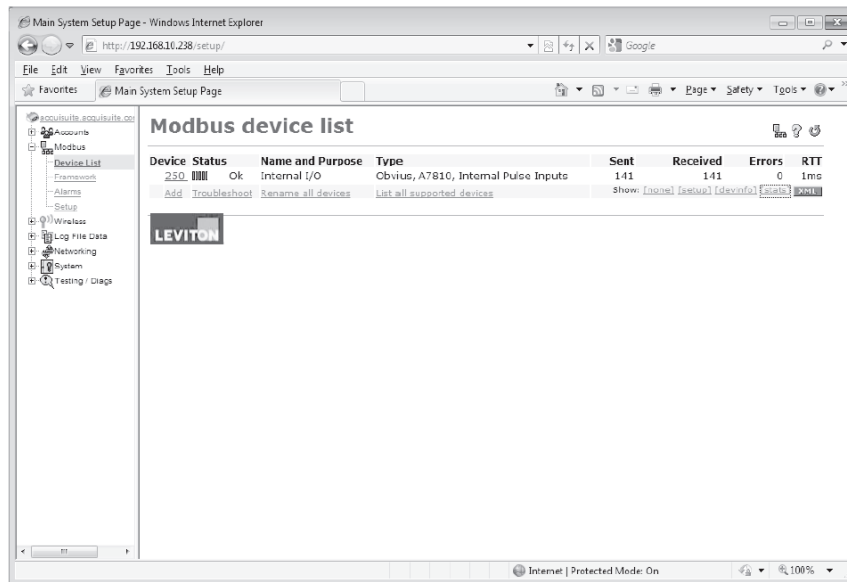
Main System Setup Page - Windows Internet Explorer

http://192.168.10.238/setup/

Google

File Edit View Favorites Tools Help

Favorites

Main System Setup Page

Page ▾ Safety ▾ Tools ▾

acquisuite.acquisuite.com

Accounts

Modbus

Device List

Framework

Alarms

Setup

Wireless

Log File Data

Networking

System

Testing / Diags

Modbus device list

| Device | Status | | Name and Purpose | Type | Sent | Received | Errors | RTT |
|---|---|---|---|---|---|---|---|---|
| 250 | | Ok | Internal I/O | Obvius, A7810, Internal Pulse Inputs | 141 | 141 | 0 | 1ms |

Add Troubleshoot Rename all devices List all supported devices

Show: [none] [setup] [devinfo] [stats] XML

LEVITON

Internet | Protected Mode: On

100%